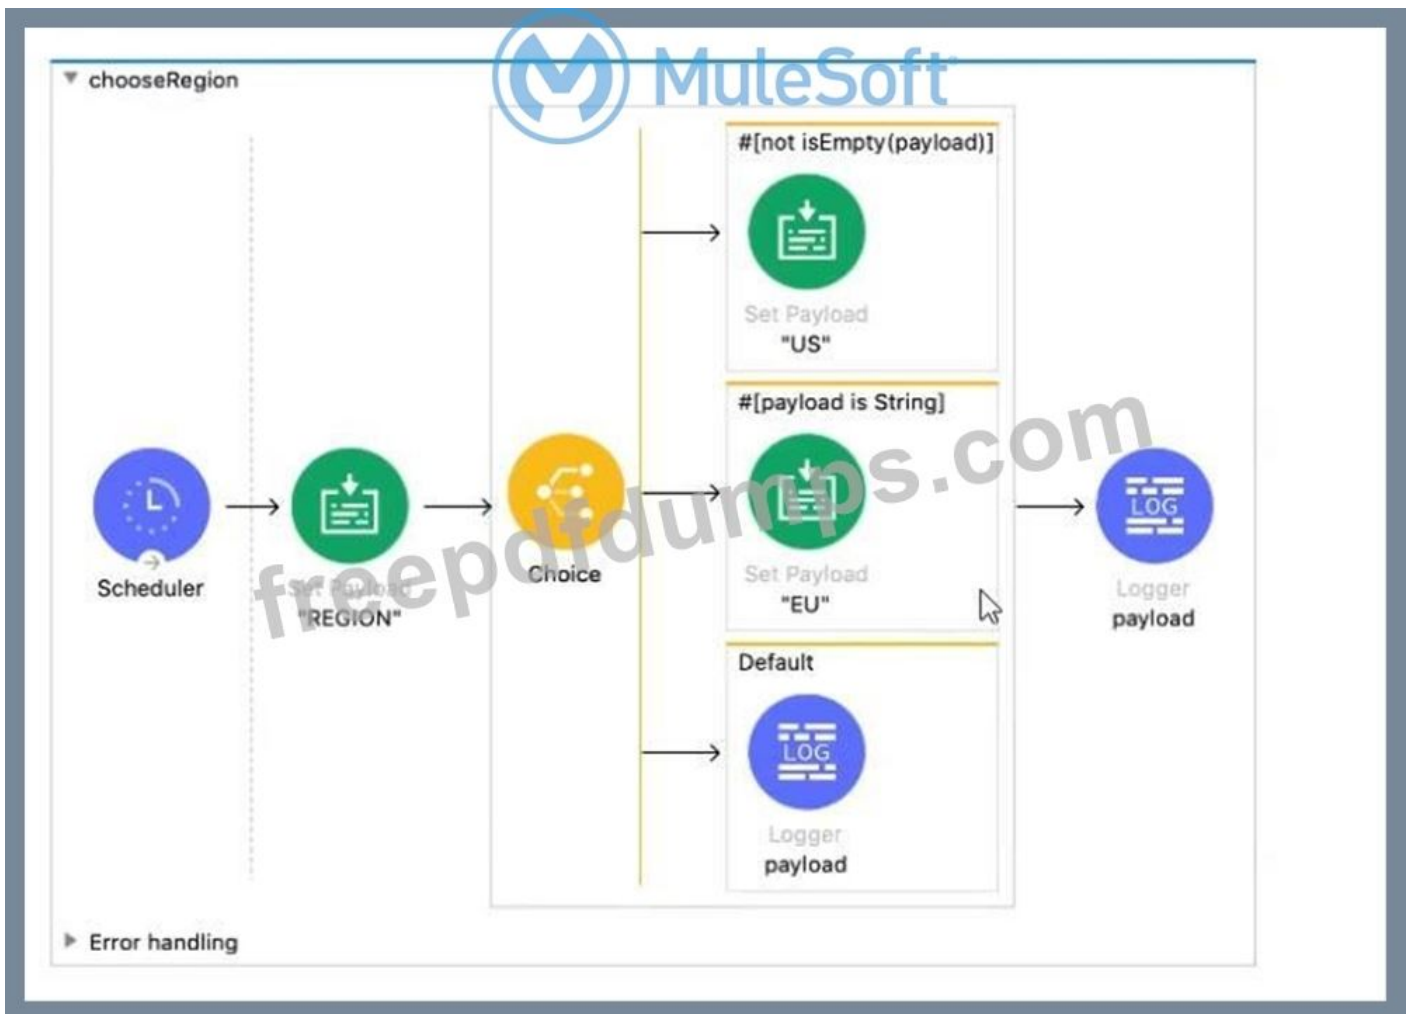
MuleSoft

▼ chooseRegion

#[not isEmpty(payload)]

Set Payload
"US"

#[payload is String]

Set Payload
"EU"

Default

LOG

Logger
payload

Scheduler

Set Payload
"REGION"

Choice

LOG

Logger
payload

freepdfdumps.com

▶ Error handling